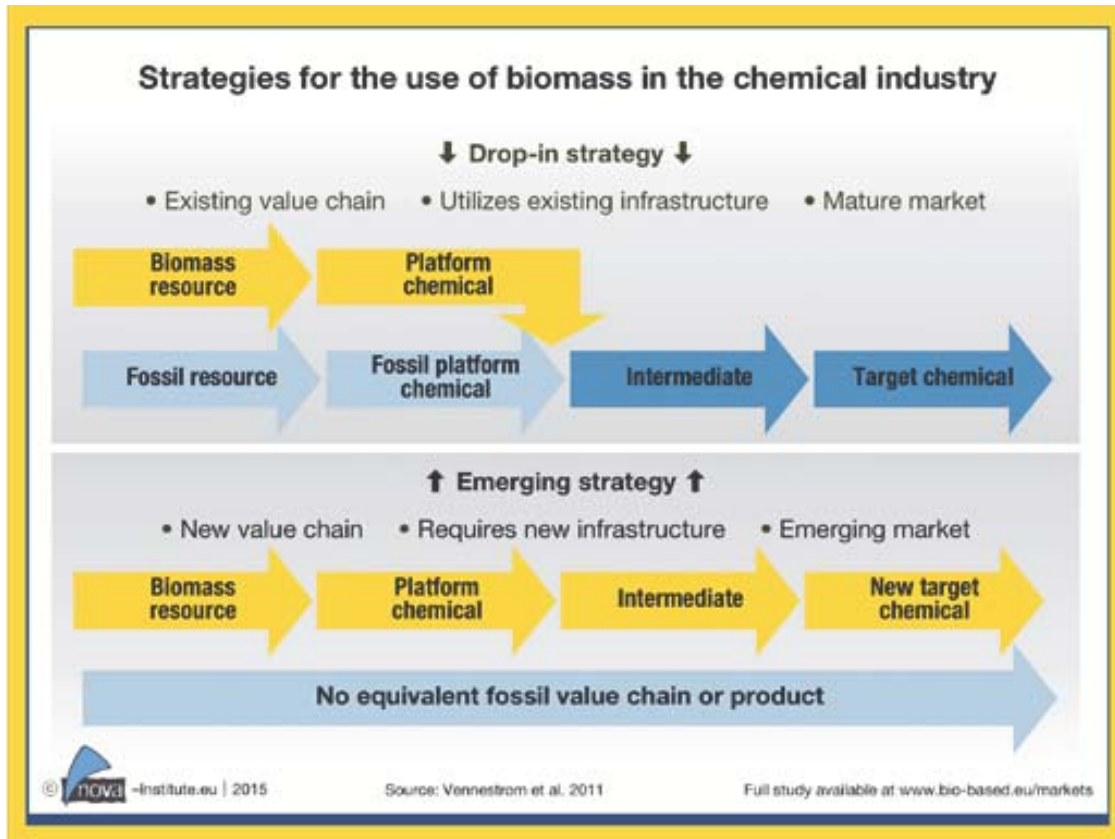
Strategies for the use of biomass in the chemical industry

⬇ Drop-in strategy ⬇

• Existing value chain • Utilizes existing infrastructure • Mature market

Biomass resource

Platform chemical

Fossil resource

Fossil platform chemical

Intermediate

Target chemical

⬆ Emerging strategy ⬆

• New value chain • Requires new infrastructure • Emerging market

Biomass resource

Platform chemical

Intermediate

New target chemical

No equivalent fossil value chain or product

© nova -Institute.eu | 2015

Source: Vennestrom et al. 2011

Full study available at www.bio-based.eu/markets